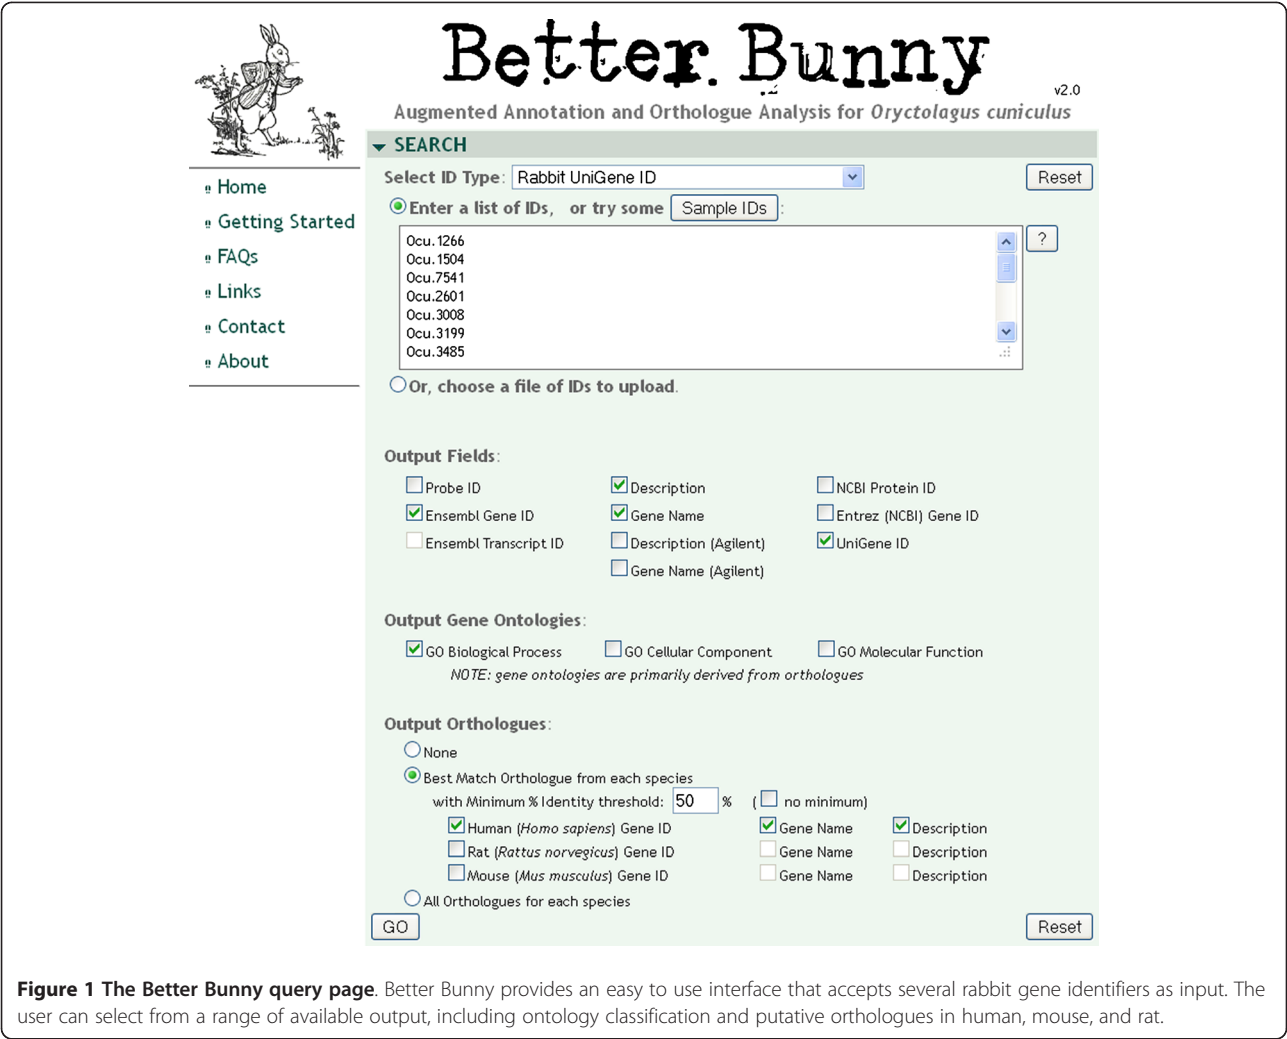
Better Bunny

v2.0

Augmented Annotation and Orthologue Analysis for *Oryctolagus cuniculus*

Home
Getting Started
FAQs
Links
Contact
About

SEARCH

Select ID Type: Rabbit UniGene ID

Reset

Enter a list of IDs, or try some Sample IDs :

Ocu.1266
Ocu.1504
Ocu.7541
Ocu.2601
Ocu.3008
Ocu.3199
Ocu.3485

?

Or, choose a file of IDs to upload.

Output Fields:

Probe ID
Ensembl Gene ID
Ensembl Transcript ID
Description
Gene Name
Description (Agilent)
Gene Name (Agilent)
NCBI Protein ID
Entrez (NCBI) Gene ID
UniGene ID

Output Gene Ontologies:

GO Biological Process
GO Cellular Component
GO Molecular Function

NOTE: gene ontologies are primarily derived from orthologues

Output Orthologues:

None
Best Match Orthologue from each species
with Minimum % Identity threshold: 50 % ( no minimum)

Human (*Homo sapiens*) Gene ID
Rat (*Rattus norvegicus*) Gene ID
Mouse (*Mus musculus*) Gene ID
Gene Name
Gene Name
Gene Name
Description
Description
Description

All Orthologues for each species

GO

Reset

**Figure 1 The Better Bunny query page**. Better Bunny provides an easy to use interface that accepts several rabbit gene identifiers as input. The user can select from a range of available output, including ontology classification and putative orthologues in human, mouse, and rat.